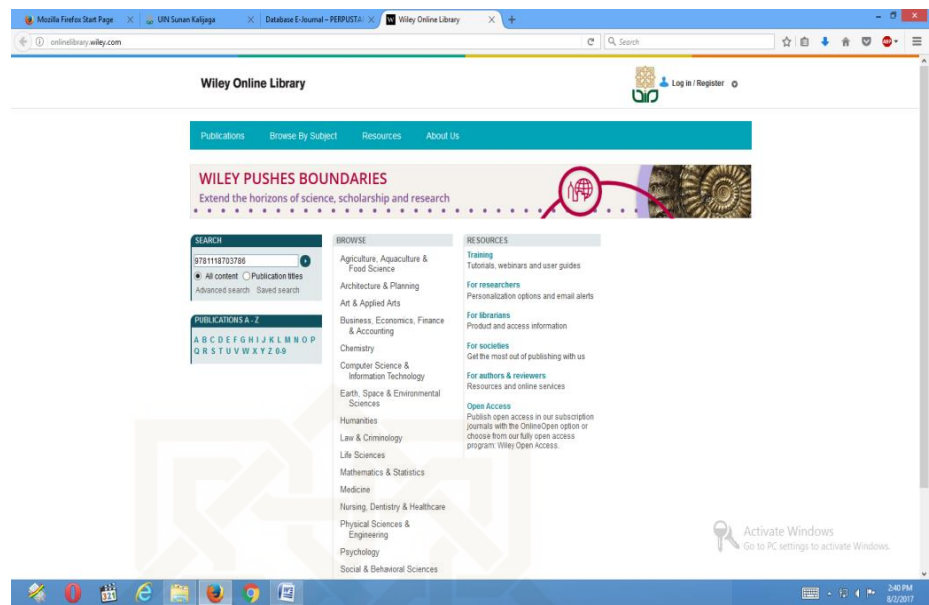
Mozilla Firefox Start Page × UIN Sunan Kalijaga × Database E-Journal – PERPUSTA × Wiley Online Library × +

onlinelibrary.wiley.com

Search

Wiley Online Library

Log in / Register

Publications Browse By Subject Resources About Us

WILEY PUSHES BOUNDARIES
Extend the horizons of science, scholarship and research

SEARCH
9781118703786
All content Publication titles
Advanced search Saved search

PUBLICATIONS A - Z
A B C D E F G H I J K L M N O P Q R S T U V W X Y Z 0-9

BROWSE
Agriculture, Aquaculture & Food Science
Architecture & Planning
Art & Applied Arts
Business, Economics, Finance & Accounting
Chemistry
Computer Science & Information Technology
Earth, Space & Environmental Sciences
Humanities
Law & Criminology
Life Sciences
Mathematics & Statistics
Medicine
Nursing, Dentistry & Healthcare
Physical Sciences & Engineering
Psychology
Social & Behavioral Sciences

RESOURCES
Training
Tutorials, webinars and user guides
For researchers
Personalization options and email alerts
For librarians
Product and access information
For societies
Get the most out of publishing with us
For authors & reviewers
Resources and online services
Open Access
Publish open access in our subscription journals with the OnlineOpen option or choose from our fully open access program: Wiley Open Access.

Activate Windows
Go to PC settings to activate Windows.

2:40 PM
8/2/2017